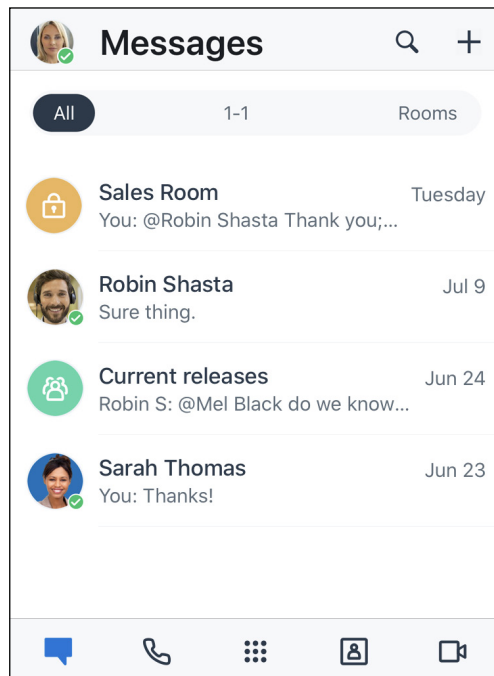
Messages

All 1-1 Rooms

Sales Room
Tuesday
You: @Robin Shasta Thank you;...

Robin Shasta
Jul 9
Sure thing.

Current releases
Jun 24
Robin S: @Mel Black do we know...

Sarah Thomas
Jun 23
You: Thanks!